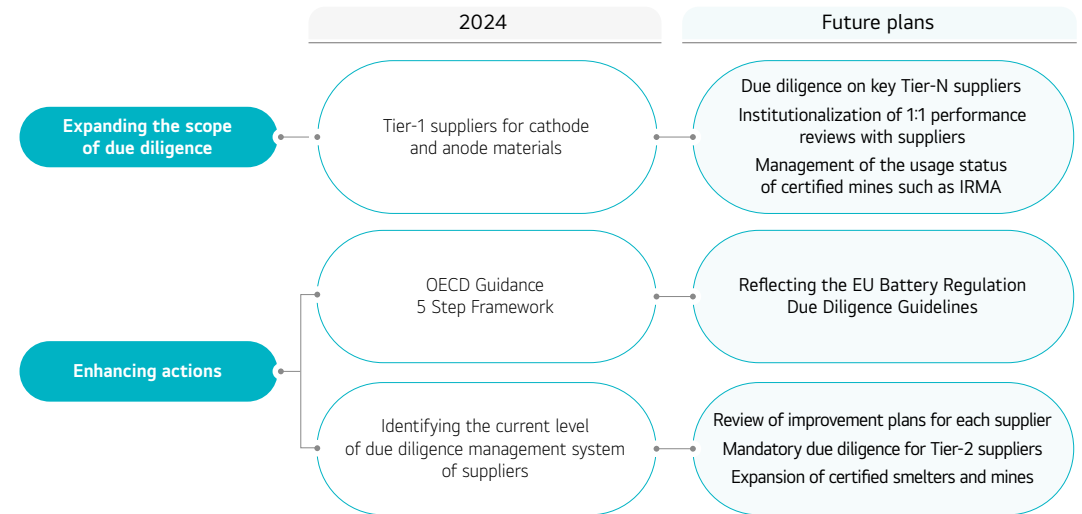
2024

Future plans

Expanding the scope of due diligence

Tier-1 suppliers for cathode and anode materials

Due diligence on key Tier-N suppliers

Institutionalization of 1:1 performance reviews with suppliers

Management of the usage status of certified mines such as IRMA

Enhancing actions

OECD Guidance 5 Step Framework

Reflecting the EU Battery Regulation Due Diligence Guidelines

Identifying the current level of due diligence management system of suppliers

Review of improvement plans for each supplier

Mandatory due diligence for Tier-2 suppliers

Expansion of certified smelters and mines